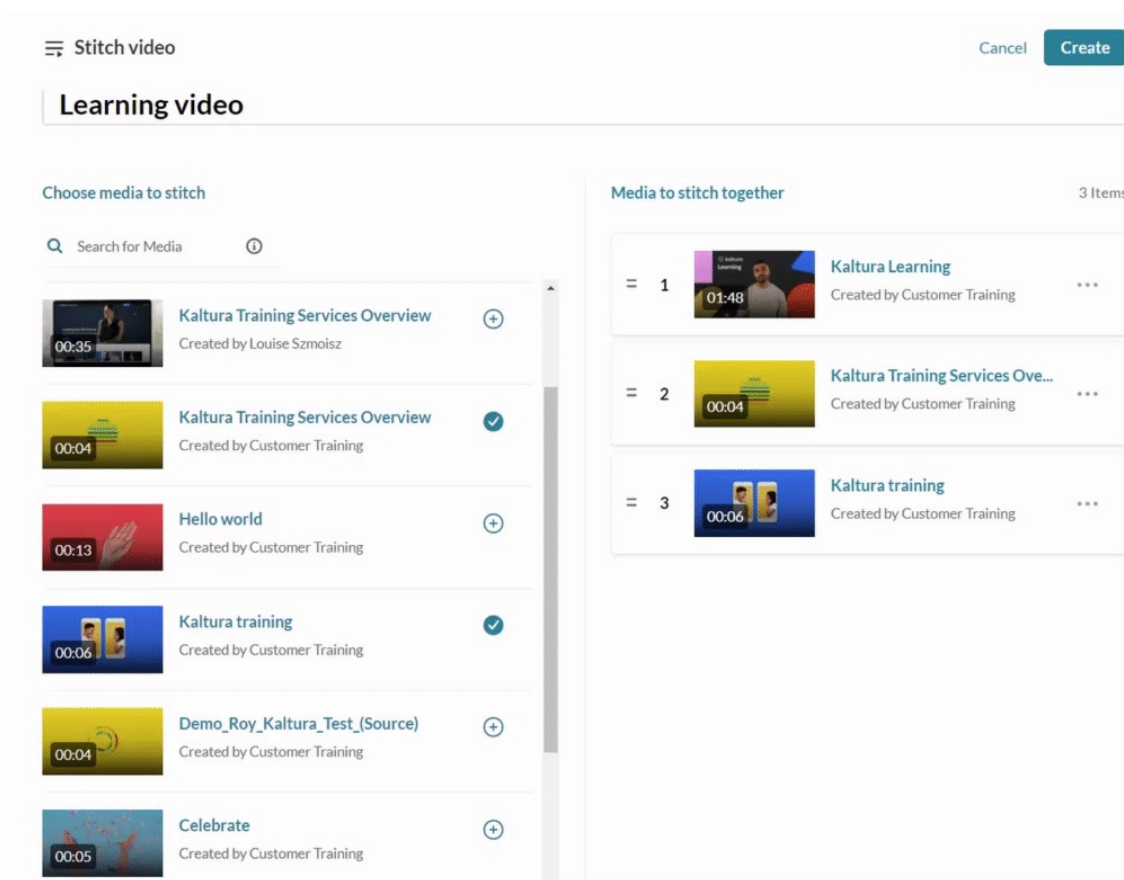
Stitch video

Cancel Create

Learning video

Choose media to stitch

Search for Media

00:35 Kaltura Training Services Overview
Created by Louise Szmoisz

00:04 Kaltura Training Services Overview
Created by Customer Training

00:13 Hello world
Created by Customer Training

00:06 Kaltura training
Created by Customer Training

00:04 Demo_Roy_Kaltura_Test_(Source)
Created by Customer Training

00:05 Celebrate
Created by Customer Training

Media to stitch together

3 Items

1 01:48 Kaltura Learning
Created by Customer Training

2 00:04 Kaltura Training Services Ove...
Created by Customer Training

3 00:06 Kaltura training
Created by Customer Training